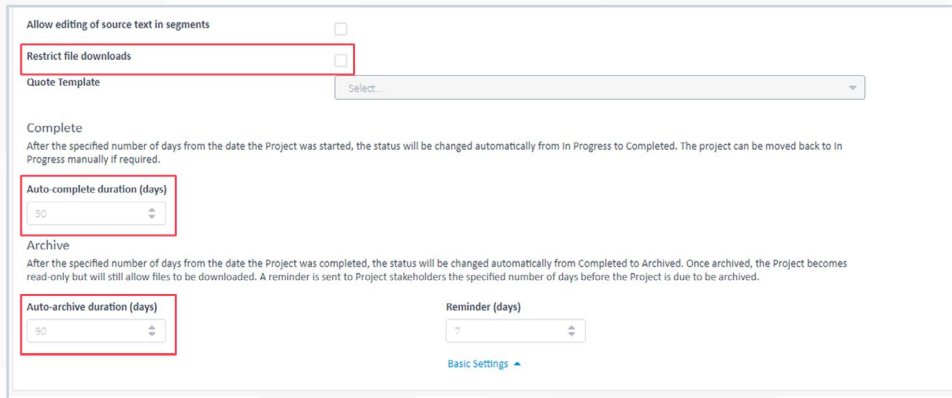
Allow editing of source text in segments

Restrict file downloads

Quote Template

Select...

Complete

After the specified number of days from the date the Project was started, the status will be changed automatically from In Progress to Completed. The project can be moved back to In Progress manually if required.

Auto-complete duration (days)

90

Archive

After the specified number of days from the date the Project was completed, the status will be changed automatically from Completed to Archived. Once archived, the Project becomes read-only but will still allow files to be downloaded. A reminder is sent to Project stakeholders the specified number of days before the Project is due to be archived.

Auto-archive duration (days)

90

Reminder (days)

7

Basic Settings ▲